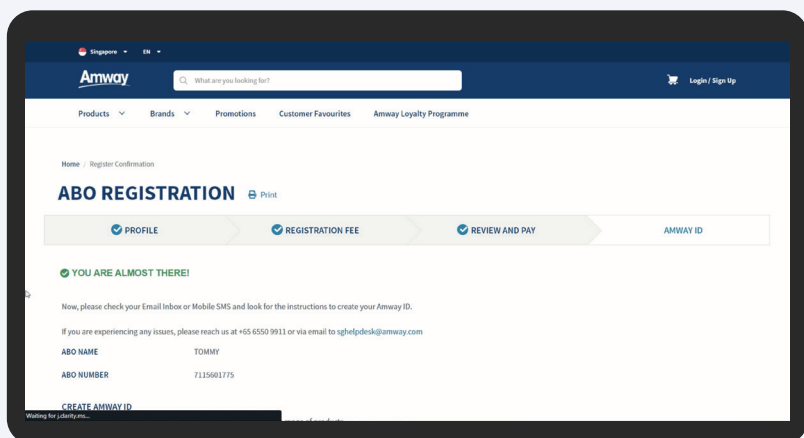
Singapore ▾ EN ▾

Amway

What are you looking for?

Login / Sign Up

Products ▾ Brands ▾ Promotions Customer Favourites Amway Loyalty Programme

Home / Register Confirmation

ABO REGISTRATION Print

PROFILE REGISTRATION FEE REVIEW AND PAY AMWAY ID

YOU ARE ALMOST THERE!

Now, please check your Email Inbox or Mobile SMS and look for the instructions to create your Amway ID.

If you are experiencing any issues, please reach us at +65 6550 9911 or via email to sghelpdesk@amway.com

| ABO NAME | TOMMY |
|---|---|
| ABO NUMBER | 7115601775 |

CREATE AMWAY ID

Waiting for j.clarity.ms...

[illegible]